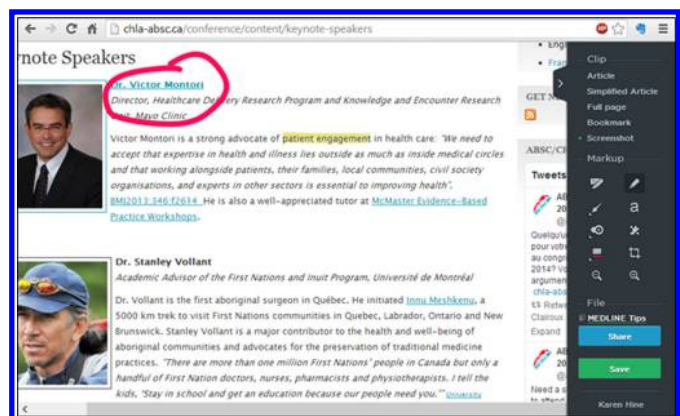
chla-absc.ca/conference/content/keynote-speakers

ynote Speakers

Dr. Victor Montori

Director, Healthcare Delivery Research Program and Knowledge and Encounter Research Unit, Mayo Clinic

Victor Montori is a strong advocate of patient engagement in health care: "We need to accept that expertise in health and illness lies outside as much as inside medical circles and that working alongside patients, their families, local communities, civil society organisations, and experts in other sectors is essential to improving health". BMJ2013;346:f2614. He is also a well-appreciated tutor at McMaster Evidence-Based Practice Workshops.

Dr. Stanley Vollant

Academic Advisor of the First Nations and Inuit Program, Université de Montréal

Dr. Vollant is the first aboriginal surgeon in Québec. He initiated Innu Meshkenu, a 5000 km trek to visit First Nations communities in Quebec, Labrador, Ontario and New Brunswick. Stanley Vollant is a major contributor to the health and well-being of aboriginal communities and advocates for the preservation of traditional medicine practices. "There are more than one million First Nations' people in Canada but only a handful of First Nation doctors, nurses, pharmacists and physiotherapists. I tell the kids, 'Stay in school and get an education because our people need you.'" University

Engl
Fran
GET N
ABSC/CI
Tweets
AB
20
Quelqu
pour vot
au congr
2014? Vo
argumen
chla-abs
Retw
Clairous
Expand
AB
20
Need a s
your chl

Clip
Article
Simplified Article
Full page
Bookmark
Screenshot
Markup
a
File
MEDLINE Tips
Share
Save
Karen Hine